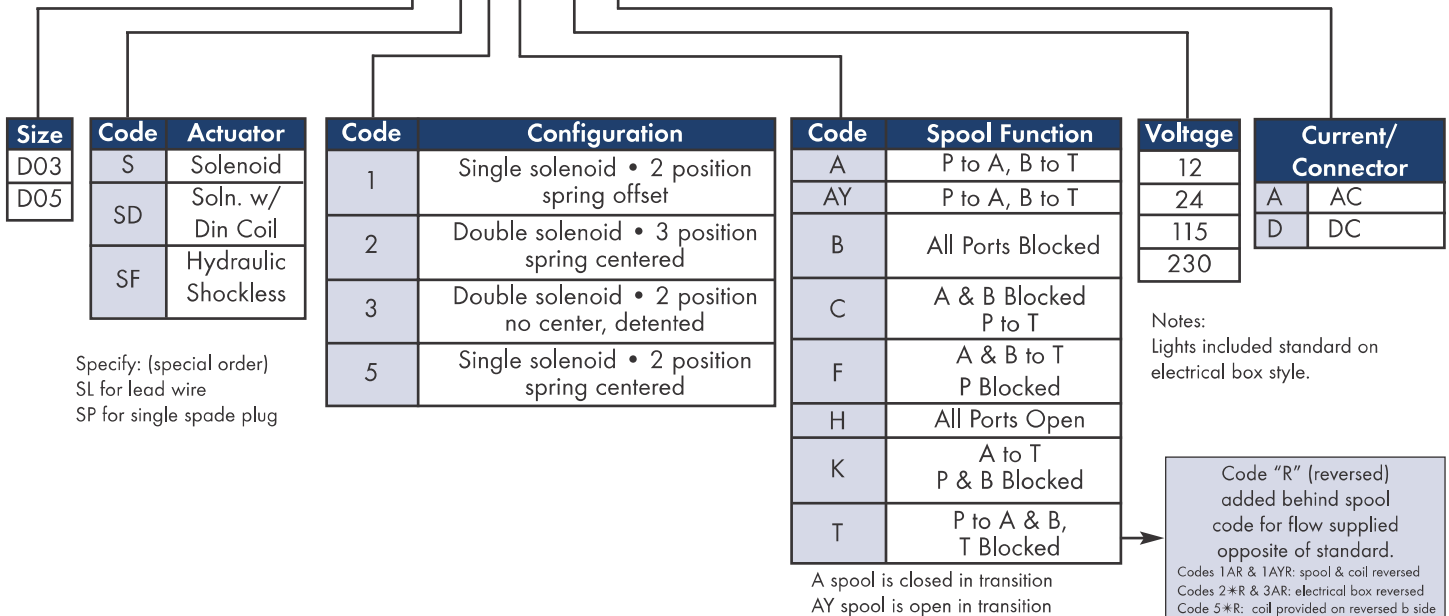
| Size |
|---|
| D03 |
| D05 |

| Code | Actuator |
|---|---|
| S | Solenoid |
| SD | Soln. w/ Din Coil |
| SF | Hydraulic Shockless |

Specify: (special order)
SL for lead wire
SP for single spade plug

| Code | Configuration |
|---|---|
| 1 | Single solenoid • 2 position spring offset |
| 2 | Double solenoid • 3 position spring centered |
| 3 | Double solenoid • 2 position no center, detented |
| 5 | Single solenoid • 2 position spring centered |

| Code | Spool Function |
|---|---|
| A | P to A, B to T |
| AY | P to A, B to T |
| B | All Ports Blocked |
| C | A & B Blocked P to T |
| F | A & B to T P Blocked |
| H | All Ports Open |
| K | A to T P & B Blocked |
| T | P to A & B, T Blocked |

A spool is closed in transition
AY spool is open in transition

| Voltage |
|---|
| 12 |
| 24 |
| 115 |
| 230 |

| Current/ Connector | |
|---|---|
| A | AC |
| D | DC |

Notes:
Lights included standard on electrical box style.

Code "R" (reversed) added behind spool code for flow supplied opposite of standard.
Codes 1AR & 1AYR: spool & coil reversed
Codes 2∗R & 3AR: electrical box reversed
Code 5∗R: coil provided on reversed b side